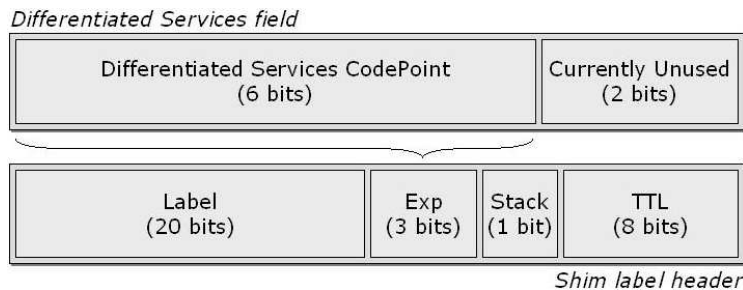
Differentiated Services field

| Differentiated Services CodePoint (6 bits) | Currently Unused (2 bits) |
|---|---|

| Label (20 bits) | Exp (3 bits) | Stack (1 bit) | TTL (8 bits) |
|---|---|---|---|

Shim label header